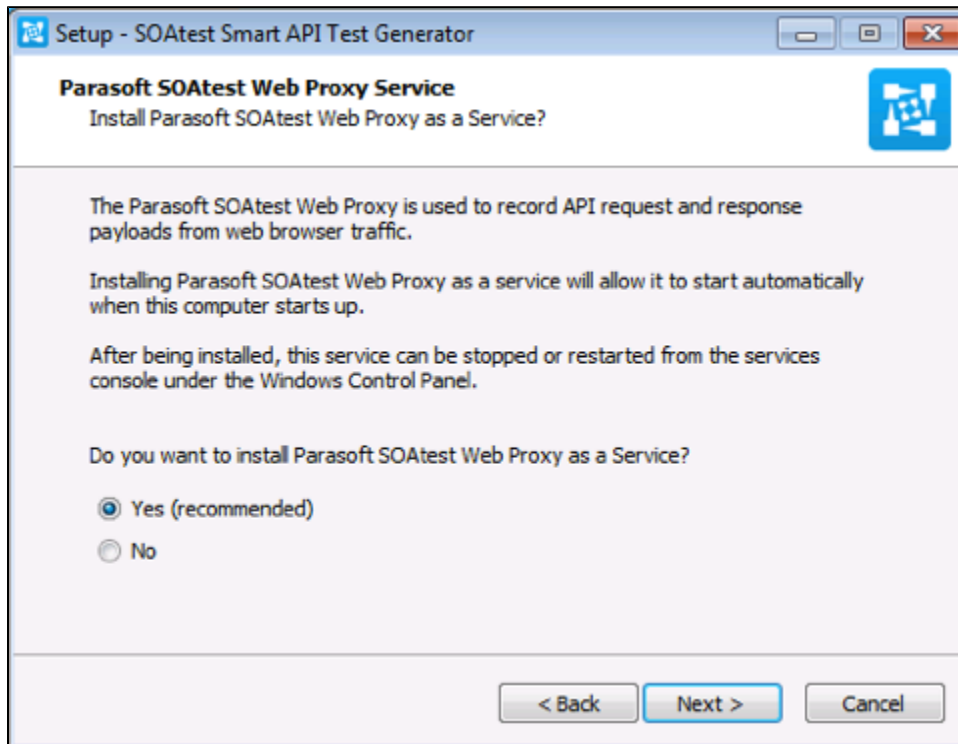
Setup - SOAtest Smart API Test Generator

Parasoft SOAtest Web Proxy Service
Install Parasoft SOAtest Web Proxy as a Service?

The Parasoft SOAtest Web Proxy is used to record API request and response payloads from web browser traffic.

Installing Parasoft SOAtest Web Proxy as a service will allow it to start automatically when this computer starts up.

After being installed, this service can be stopped or restarted from the services console under the Windows Control Panel.

Do you want to install Parasoft SOAtest Web Proxy as a Service?

Yes (recommended)
No

< Back
Next >
Cancel